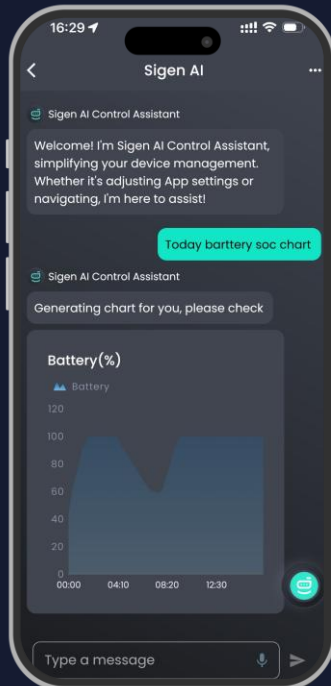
16:29

Sigen AI

Sigen AI Control Assistant

Welcome! I'm Sigen AI Control Assistant, simplifying your device management. Whether it's adjusting App settings or navigating, I'm here to assist!

Today barttery soc chart

Sigen AI Control Assistant

Generating chart for you, please check

Battery(%)

Battery

120
100
80
60
40
20
0

00:00 04:10 08:20 12:30

Type a message